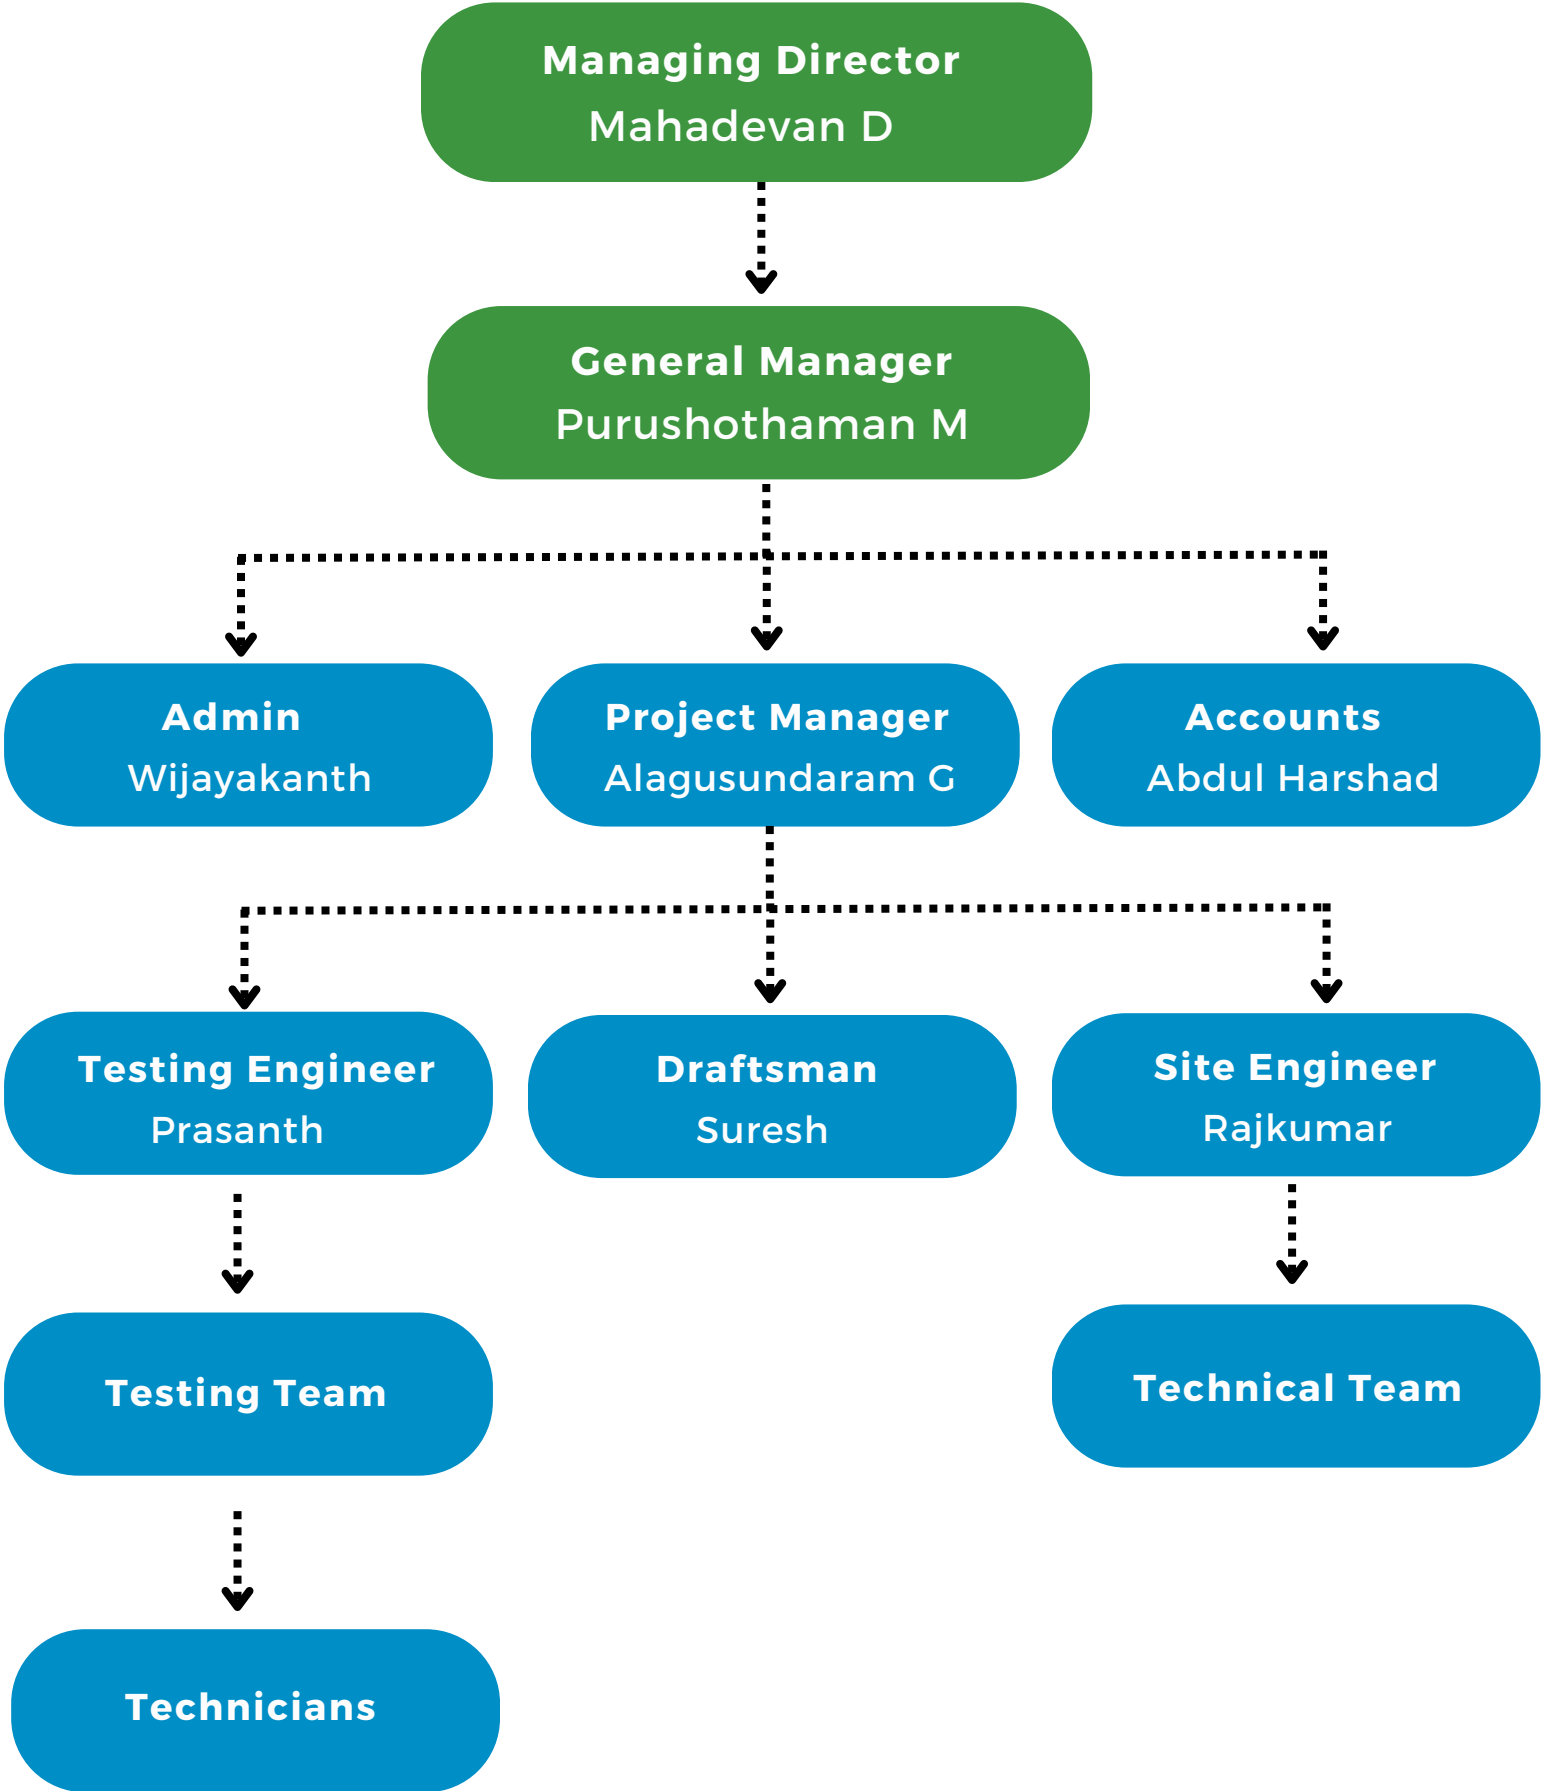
Managing Director
Mahadevan D

General Manager
Purushothaman M

Admin
Wijayakanth

Project Manager
Alagusundaram G

Accounts
Abdul Harshad

Testing Engineer
Prasanth

Draftsman
Suresh

Site Engineer
Rajkumar

Testing Team

Technical Team

Technicians